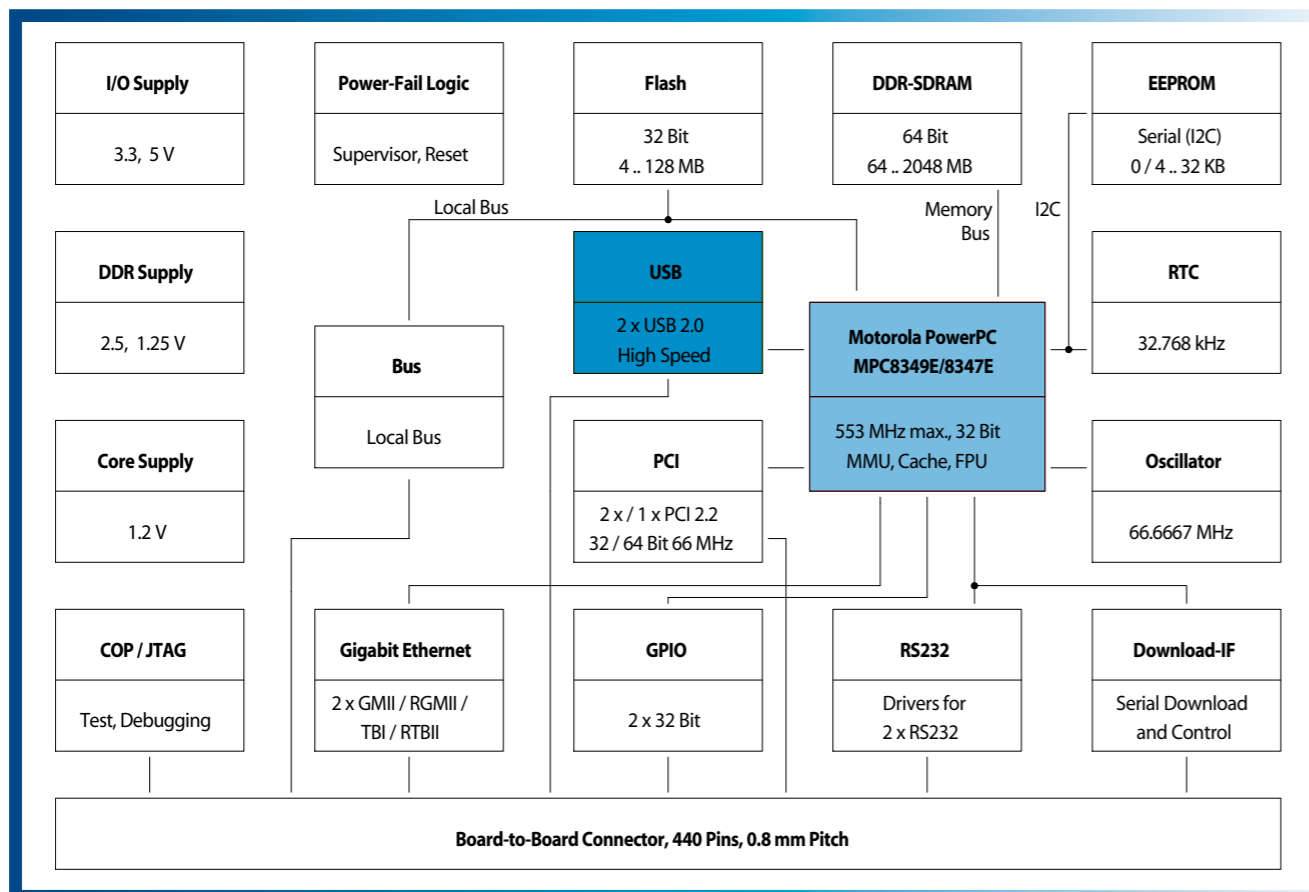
I/O Supply
3.3, 5 V

Power-Fail Logic
Supervisor, Reset

Flash
32 Bit
4 .. 128 MB

DDR-SDRAM
64 Bit
64 .. 2048 MB

EEPROM
Serial (I2C)
0 / 4 .. 32 KB

Local Bus

Memory Bus

I2C

DDR Supply
2.5, 1.25 V

USB
2 x USB 2.0
High Speed

RTC
32.768 kHz

Bus
Local Bus

Motorola PowerPC
MPC8349E/8347E
553 MHz max., 32 Bit
MMU, Cache, FPU

Core Supply
1.2 V

PCI
2 x / 1 x PCI 2.2
32 / 64 Bit 66 MHz

Oscillator
66.6667 MHz

COP / JTAG
Test, Debugging

Gigabit Ethernet
2 x GMII / RGMII / TBI / RTBII

GPIO
2 x 32 Bit

RS232
Drivers for
2 x RS232

Download-IF
Serial Download
and Control

Board-to-Board Connector, 440 Pins, 0.8 mm Pitch